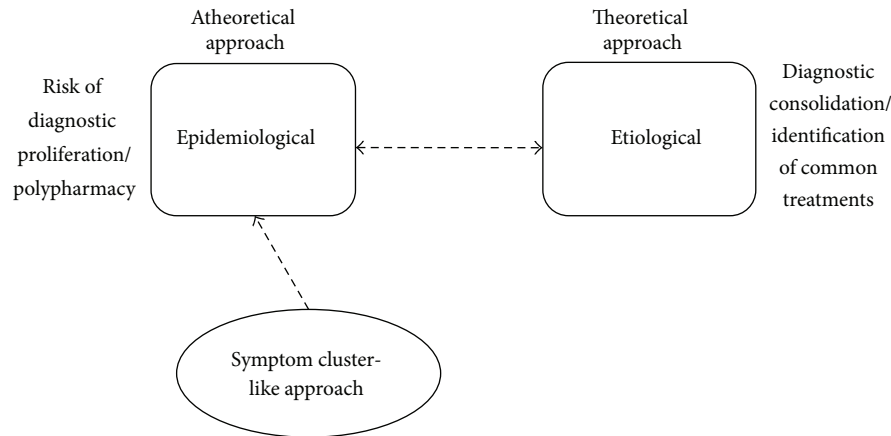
Atheoretical approach

Theoretical approach

Risk of diagnostic proliferation/ polypharmacy

Epidemiological

Etiological

Diagnostic consolidation/ identification of common treatments

Symptom cluster-like approach